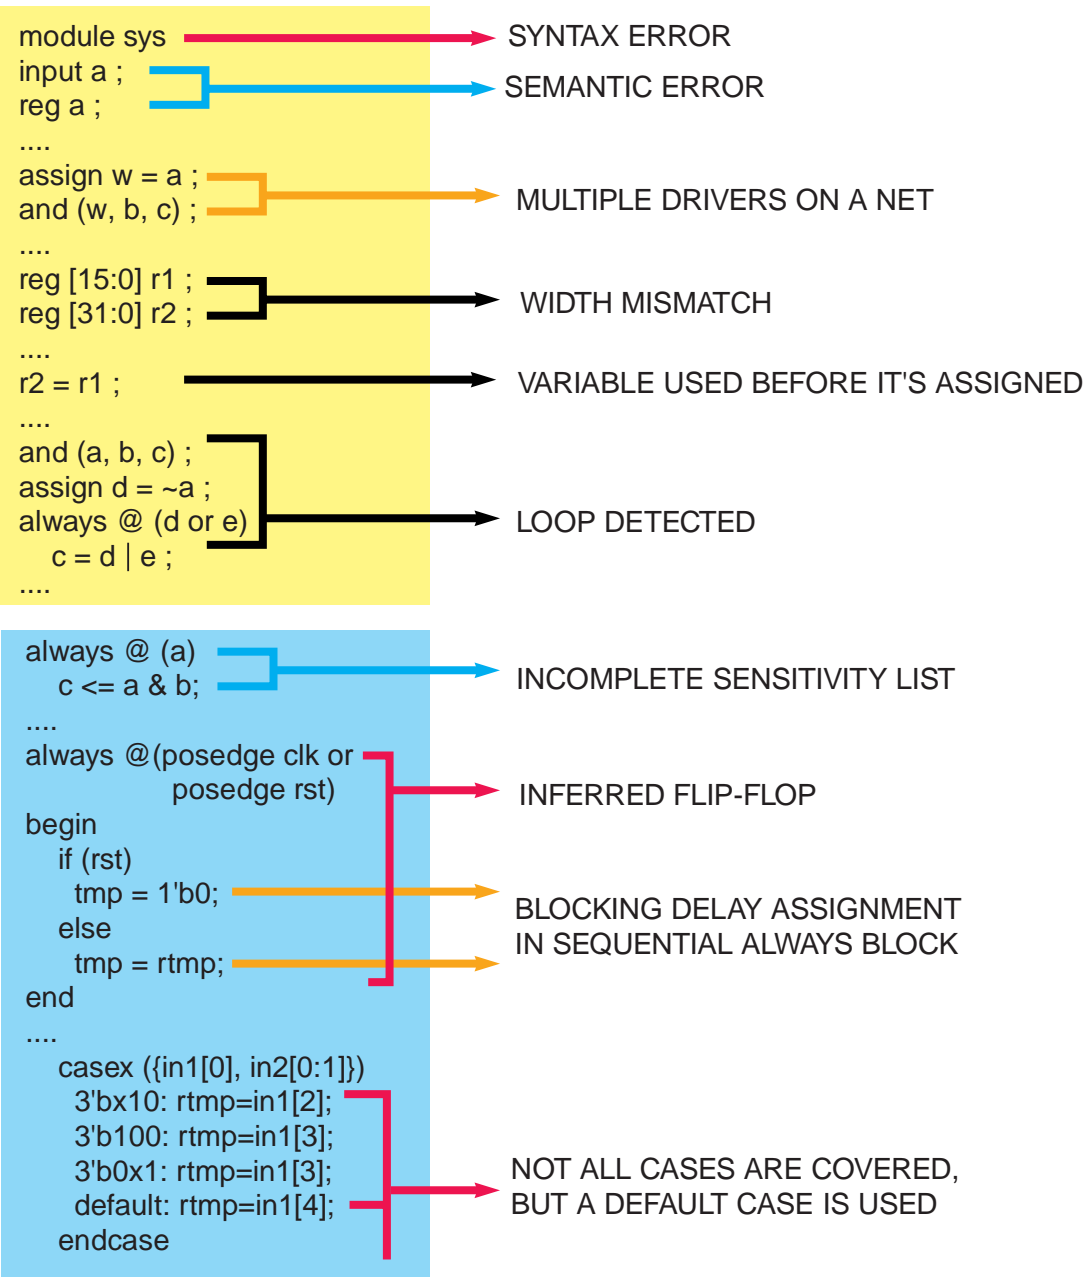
module sys
input a ;
reg a ;
....
assign w = a ;
and (w, b, c) ;
....
reg [15:0] r1 ;
reg [31:0] r2 ;
....
r2 = r1 ;
....
and (a, b, c) ;
assign d = ~a ;
always @ (d or e)
c = d | e ;
....

SYNTAX ERROR
SEMANTIC ERROR
MULTIPLE DRIVERS ON A NET
WIDTH MISMATCH
VARIABLE USED BEFORE IT'S ASSIGNED
LOOP DETECTED

always @ (a)
c <= a & b;
....
always @(posedge clk or
posedge rst)
begin
if (rst)
tmp = 1'b0;
else
tmp = rtmp;
end
....
casex ({in1[0], in2[0:1]})
3'bx10: rtmp=in1[2];
3'b100: rtmp=in1[3];
3'b0x1: rtmp=in1[3];
default: rtmp=in1[4];
endcase

INCOMPLETE SENSITIVITY LIST
INFERRED FLIP-FLOP
BLOCKING DELAY ASSIGNMENT IN SEQUENTIAL ALWAYS BLOCK
NOT ALL CASES ARE COVERED, BUT A DEFAULT CASE IS USED